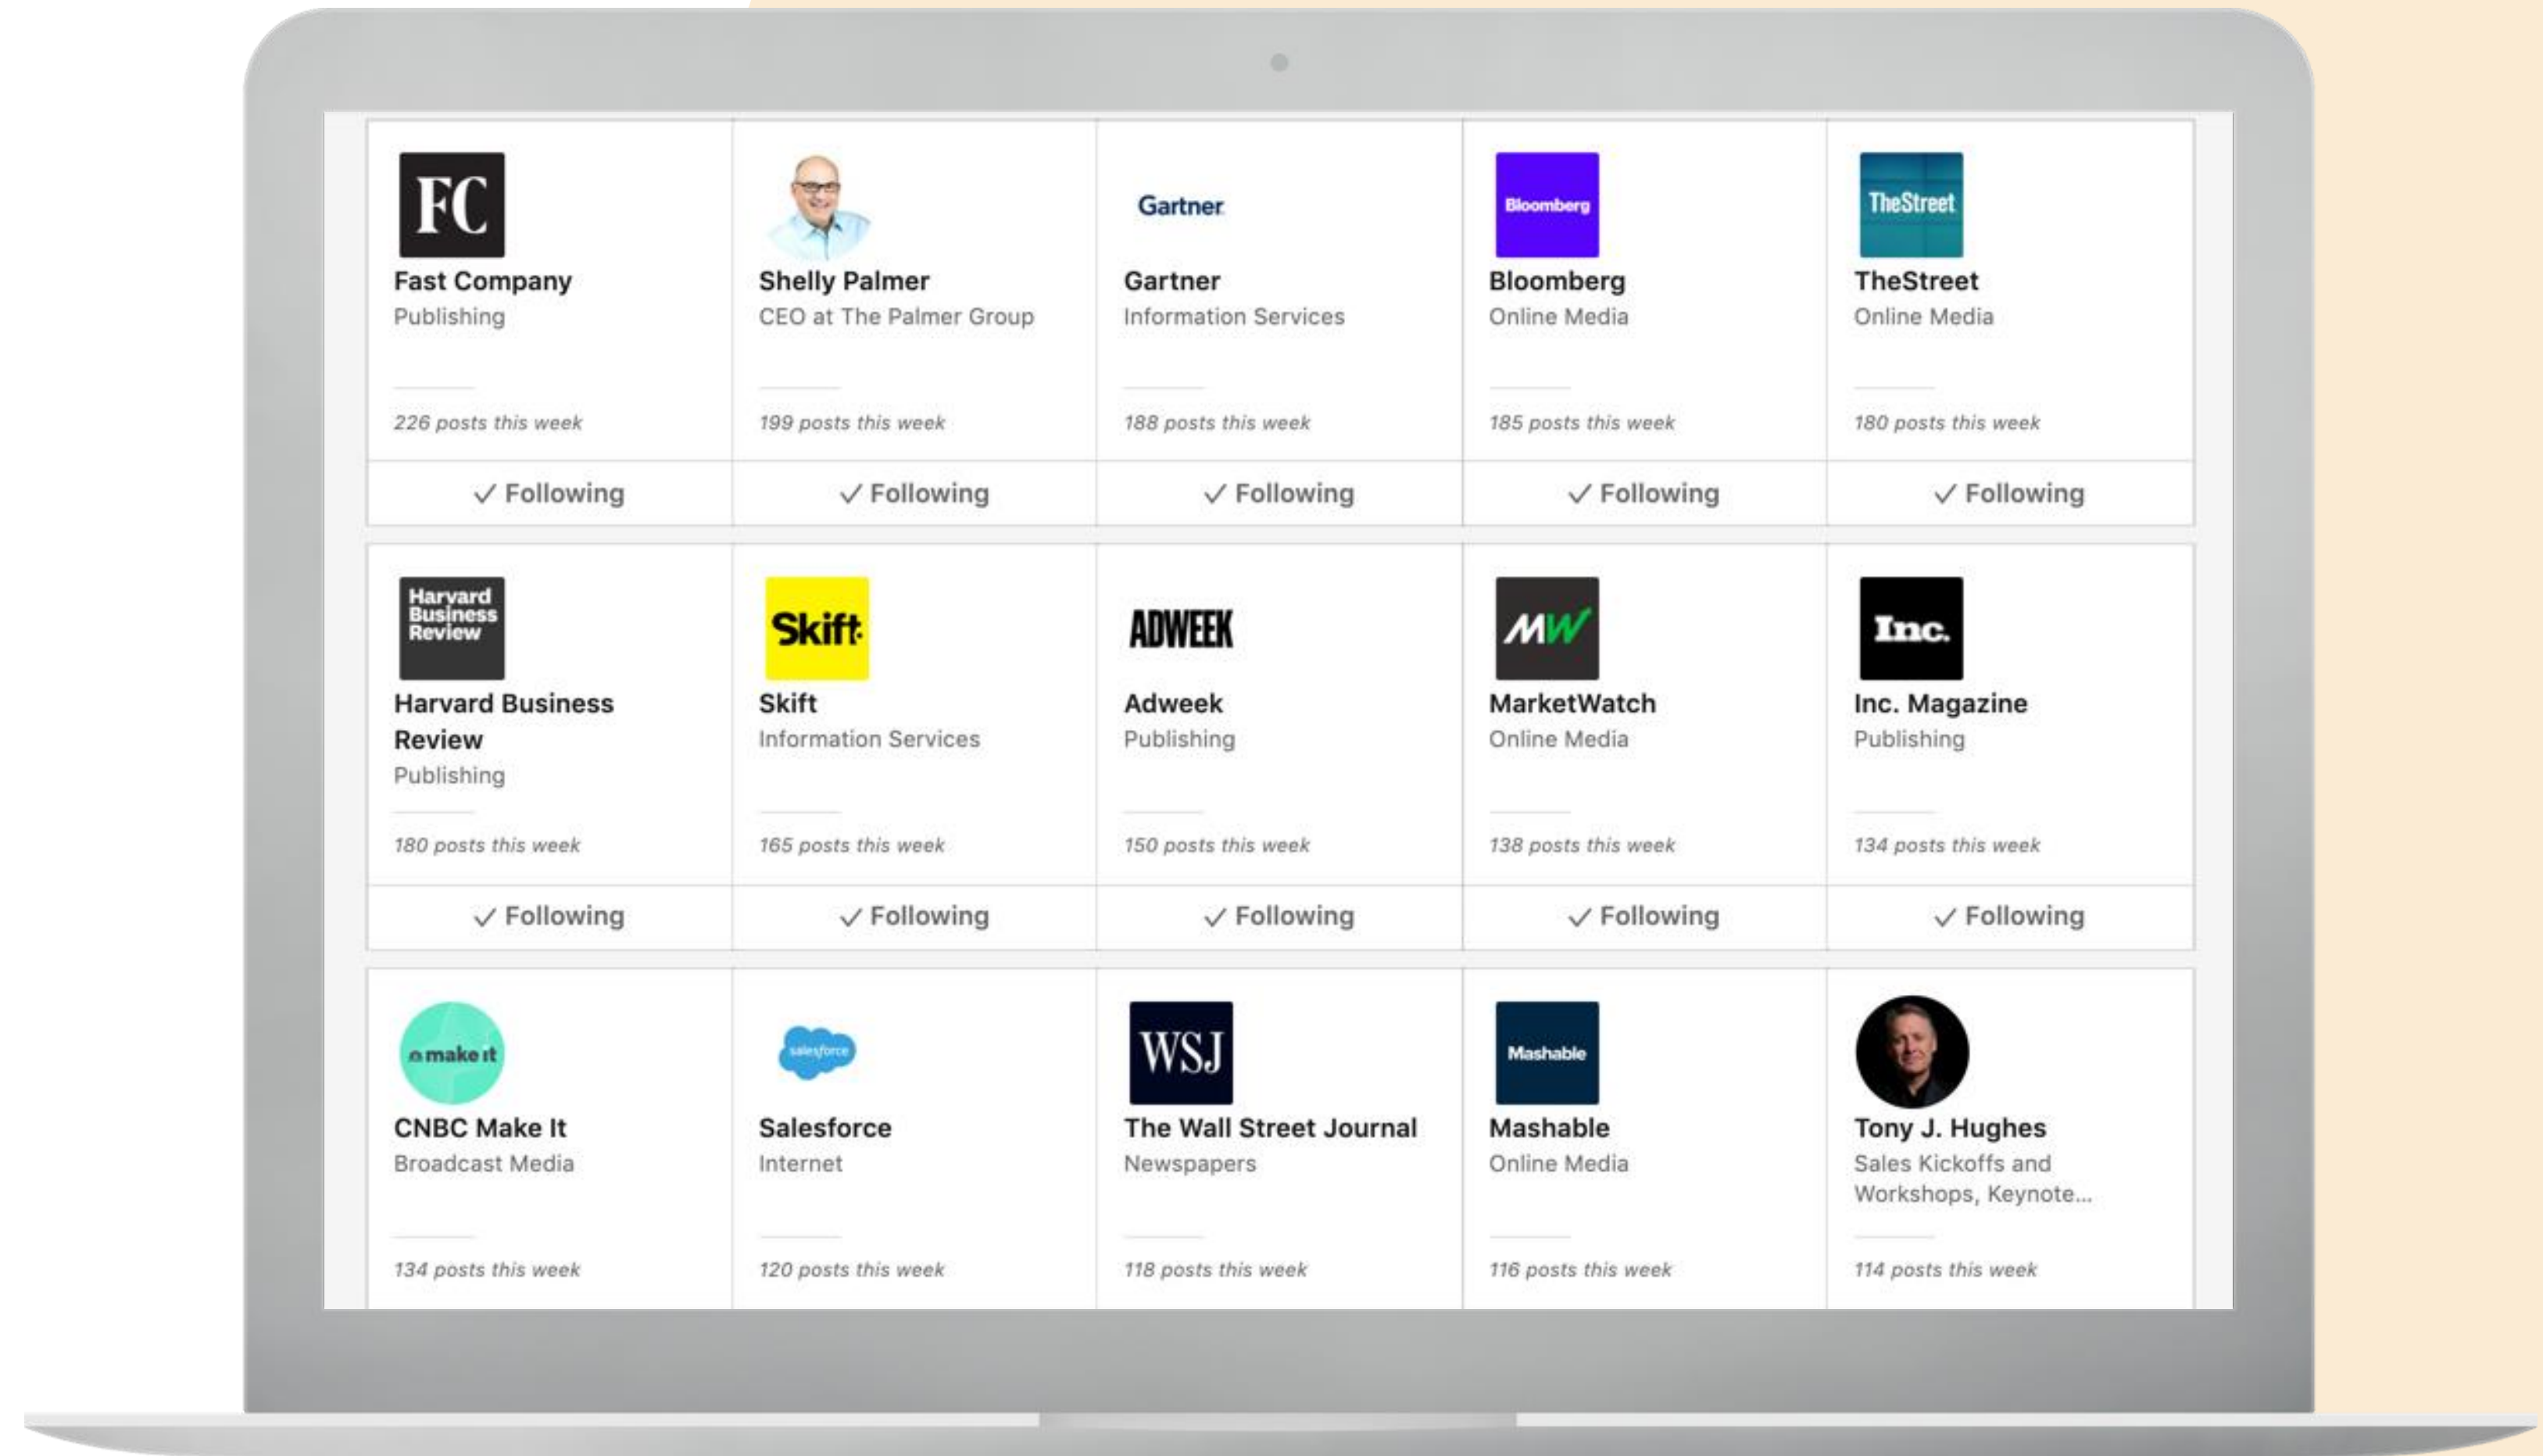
FC
Fast Company
Publishing
226 posts this week
✓ Following

Shelly Palmer
CEO at The Palmer Group
199 posts this week
✓ Following

Gartner
Gartner
Information Services
188 posts this week
✓ Following

Bloomberg
Bloomberg
Online Media
185 posts this week
✓ Following

TheStreet
TheStreet
Online Media
180 posts this week
✓ Following

Harvard Business Review
Harvard Business Review
Publishing
180 posts this week
✓ Following

Skift
Skift
Information Services
165 posts this week
✓ Following

ADWEEK
Adweek
Publishing
150 posts this week
✓ Following

MW
MarketWatch
Online Media
138 posts this week
✓ Following

Inc.
Inc. Magazine
Publishing
134 posts this week
✓ Following

make it
CNBC Make It
Broadcast Media
134 posts this week

salesforce
Salesforce
Internet
120 posts this week

WSJ
The Wall Street Journal
Newspapers
118 posts this week

Mashable
Mashable
Online Media
116 posts this week

Tony J. Hughes
Sales Kickoffs and Workshops, Keynote...
114 posts this week